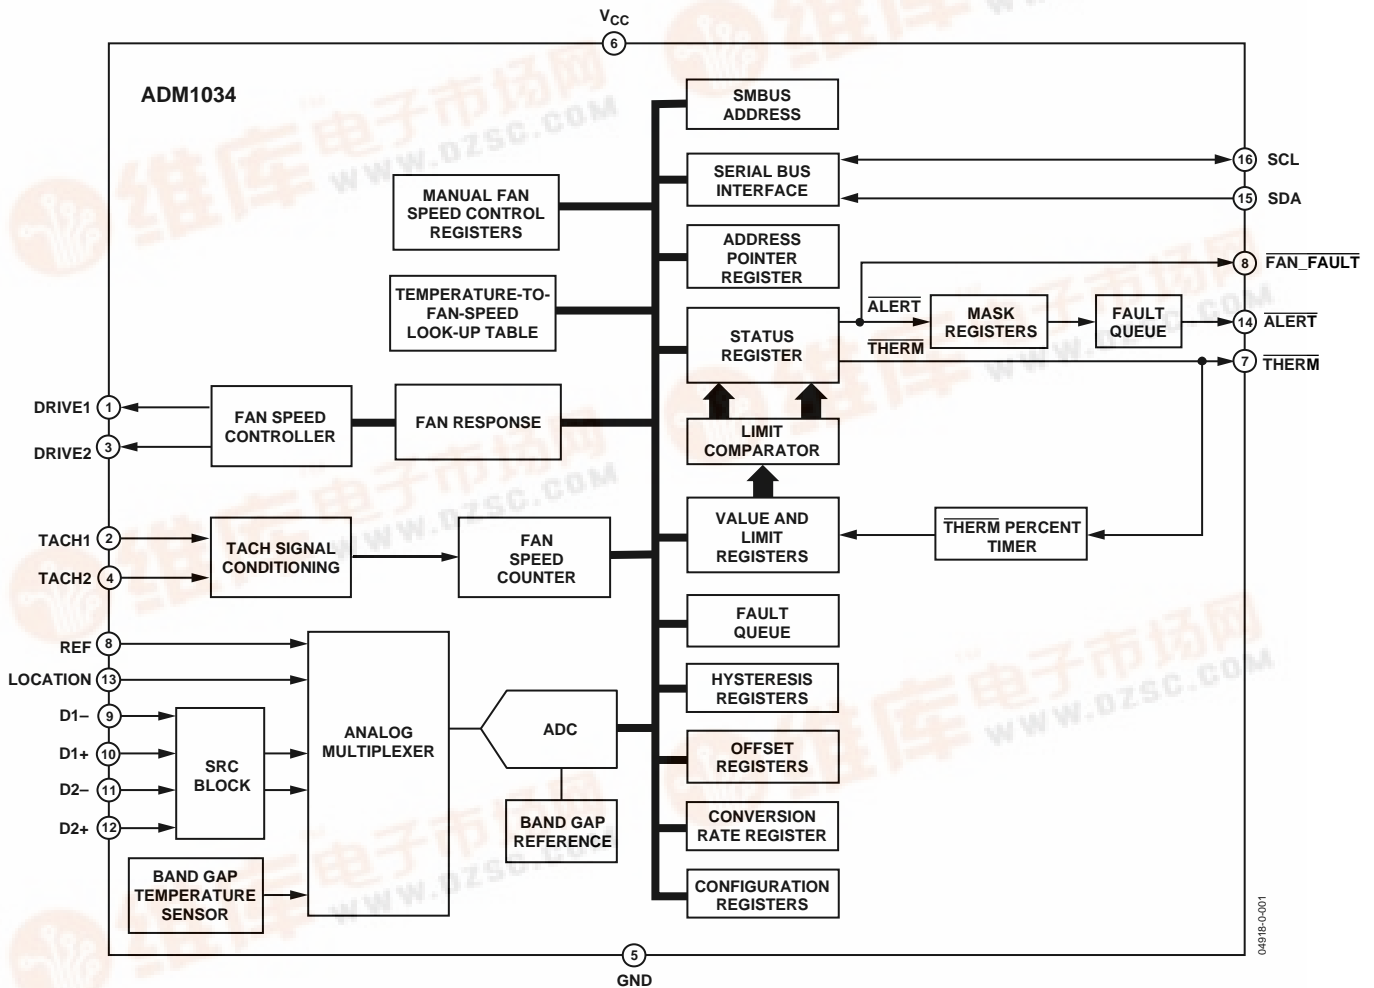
$V_{CC}$
6
ADM1034
SMBUS ADDRESS
SERIAL BUS INTERFACE
16 SCL
15 SDA
MANUAL FAN SPEED CONTROL REGISTERS
ADDRESS POINTER REGISTER
8 $\overline{FAN\_FAULT}$
TEMPERATURE-TO-FAN-SPEED LOOK-UP TABLE
STATUS REGISTER
$\overline{ALERT}$
MASK REGISTERS
FAULT QUEUE
14 $\overline{ALERT}$
$\overline{THERM}$
7 $\overline{THERM}$
DRIVE1 1
FAN SPEED CONTROLLER
FAN RESPONSE
LIMIT COMPARATOR
DRIVE2 3
TACH1 2
TACH SIGNAL CONDITIONING
FAN SPEED COUNTER
VALUE AND LIMIT REGISTERS
$\overline{THERM}$ PERCENT TIMER
TACH2 4
FAULT QUEUE
REF 8
LOCATION 13
ANALOG MULTIPLEXER
HYSTERESIS REGISTERS
D1– 9
ADC
D1+ 10
SRC BLOCK
OFFSET REGISTERS
D2– 11
D2+ 12
BAND GAP REFERENCE
CONVERSION RATE REGISTER
BAND GAP TEMPERATURE SENSOR
CONFIGURATION REGISTERS
04918-0-001
5
GND
WWW.DZSC.COM